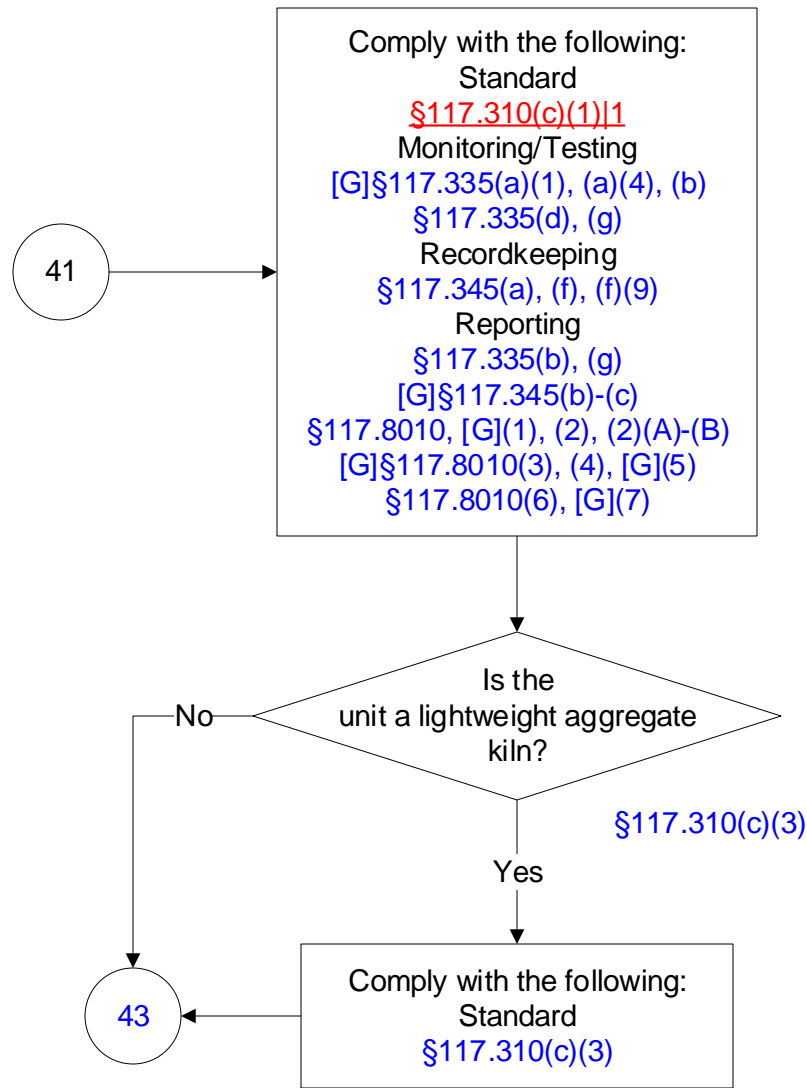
41

Comply with the following:
Standard
§117.310(c)(1)|1
Monitoring/Testing
[G]§117.335(a)(1), (a)(4), (b)
§117.335(d), (g)
Recordkeeping
§117.345(a), (f), (f)(9)
Reporting
§117.335(b), (g)
[G]§117.345(b)-(c)
§117.8010, [G](1), (2), (2)(A)-(B)
[G]§117.8010(3), (4), [G](5)
§117.8010(6), [G](7)

Is the unit a lightweight aggregate kiln?

§117.310(c)(3)

No

Yes

Comply with the following:
Standard
§117.310(c)(3)

43